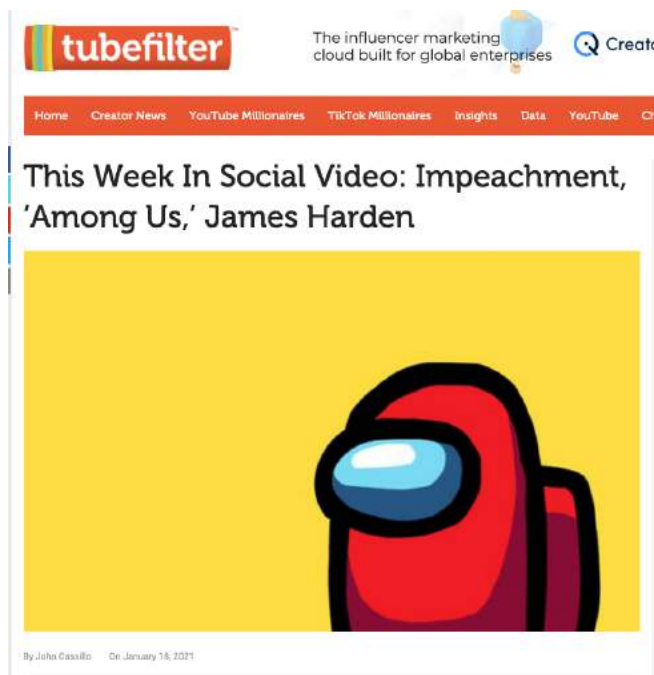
tubefilter

The influencer marketing cloud built for global enterprises

Creat

Home Creator News YouTube Millionaires TikTok Millionaires Insights Data YouTube C

This Week In Social Video: Impeachment, 'Among Us,' James Harden

By John Cassillo On January 18, 2021